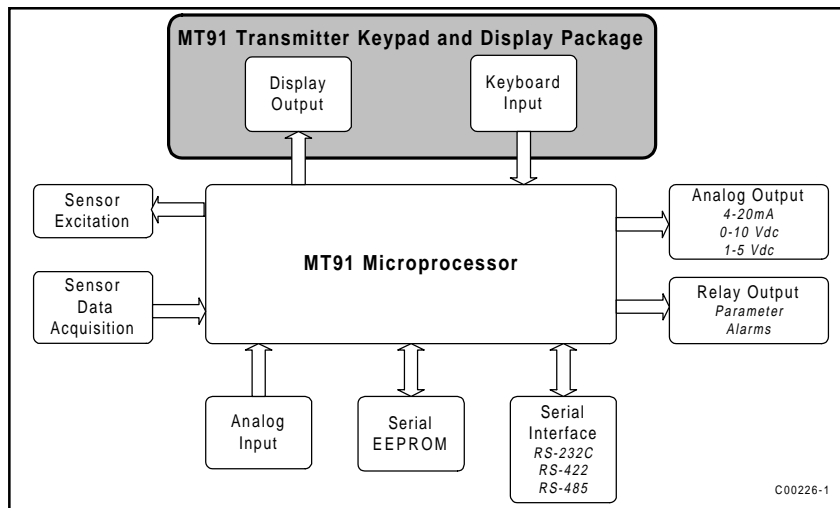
MT91 Transmitter Keypad and Display Package

Display Output

Keyboard Input

Sensor Excitation

Sensor Data Acquisition

MT91 Microprocessor

Analog Output
4-20mA
0-10 Vdc
1-5 Vdc

Relay Output
Parameter
Alarms

Analog Input

Serial EEPROM

Serial Interface
RS-232C
RS-422
RS-485

C00226-1